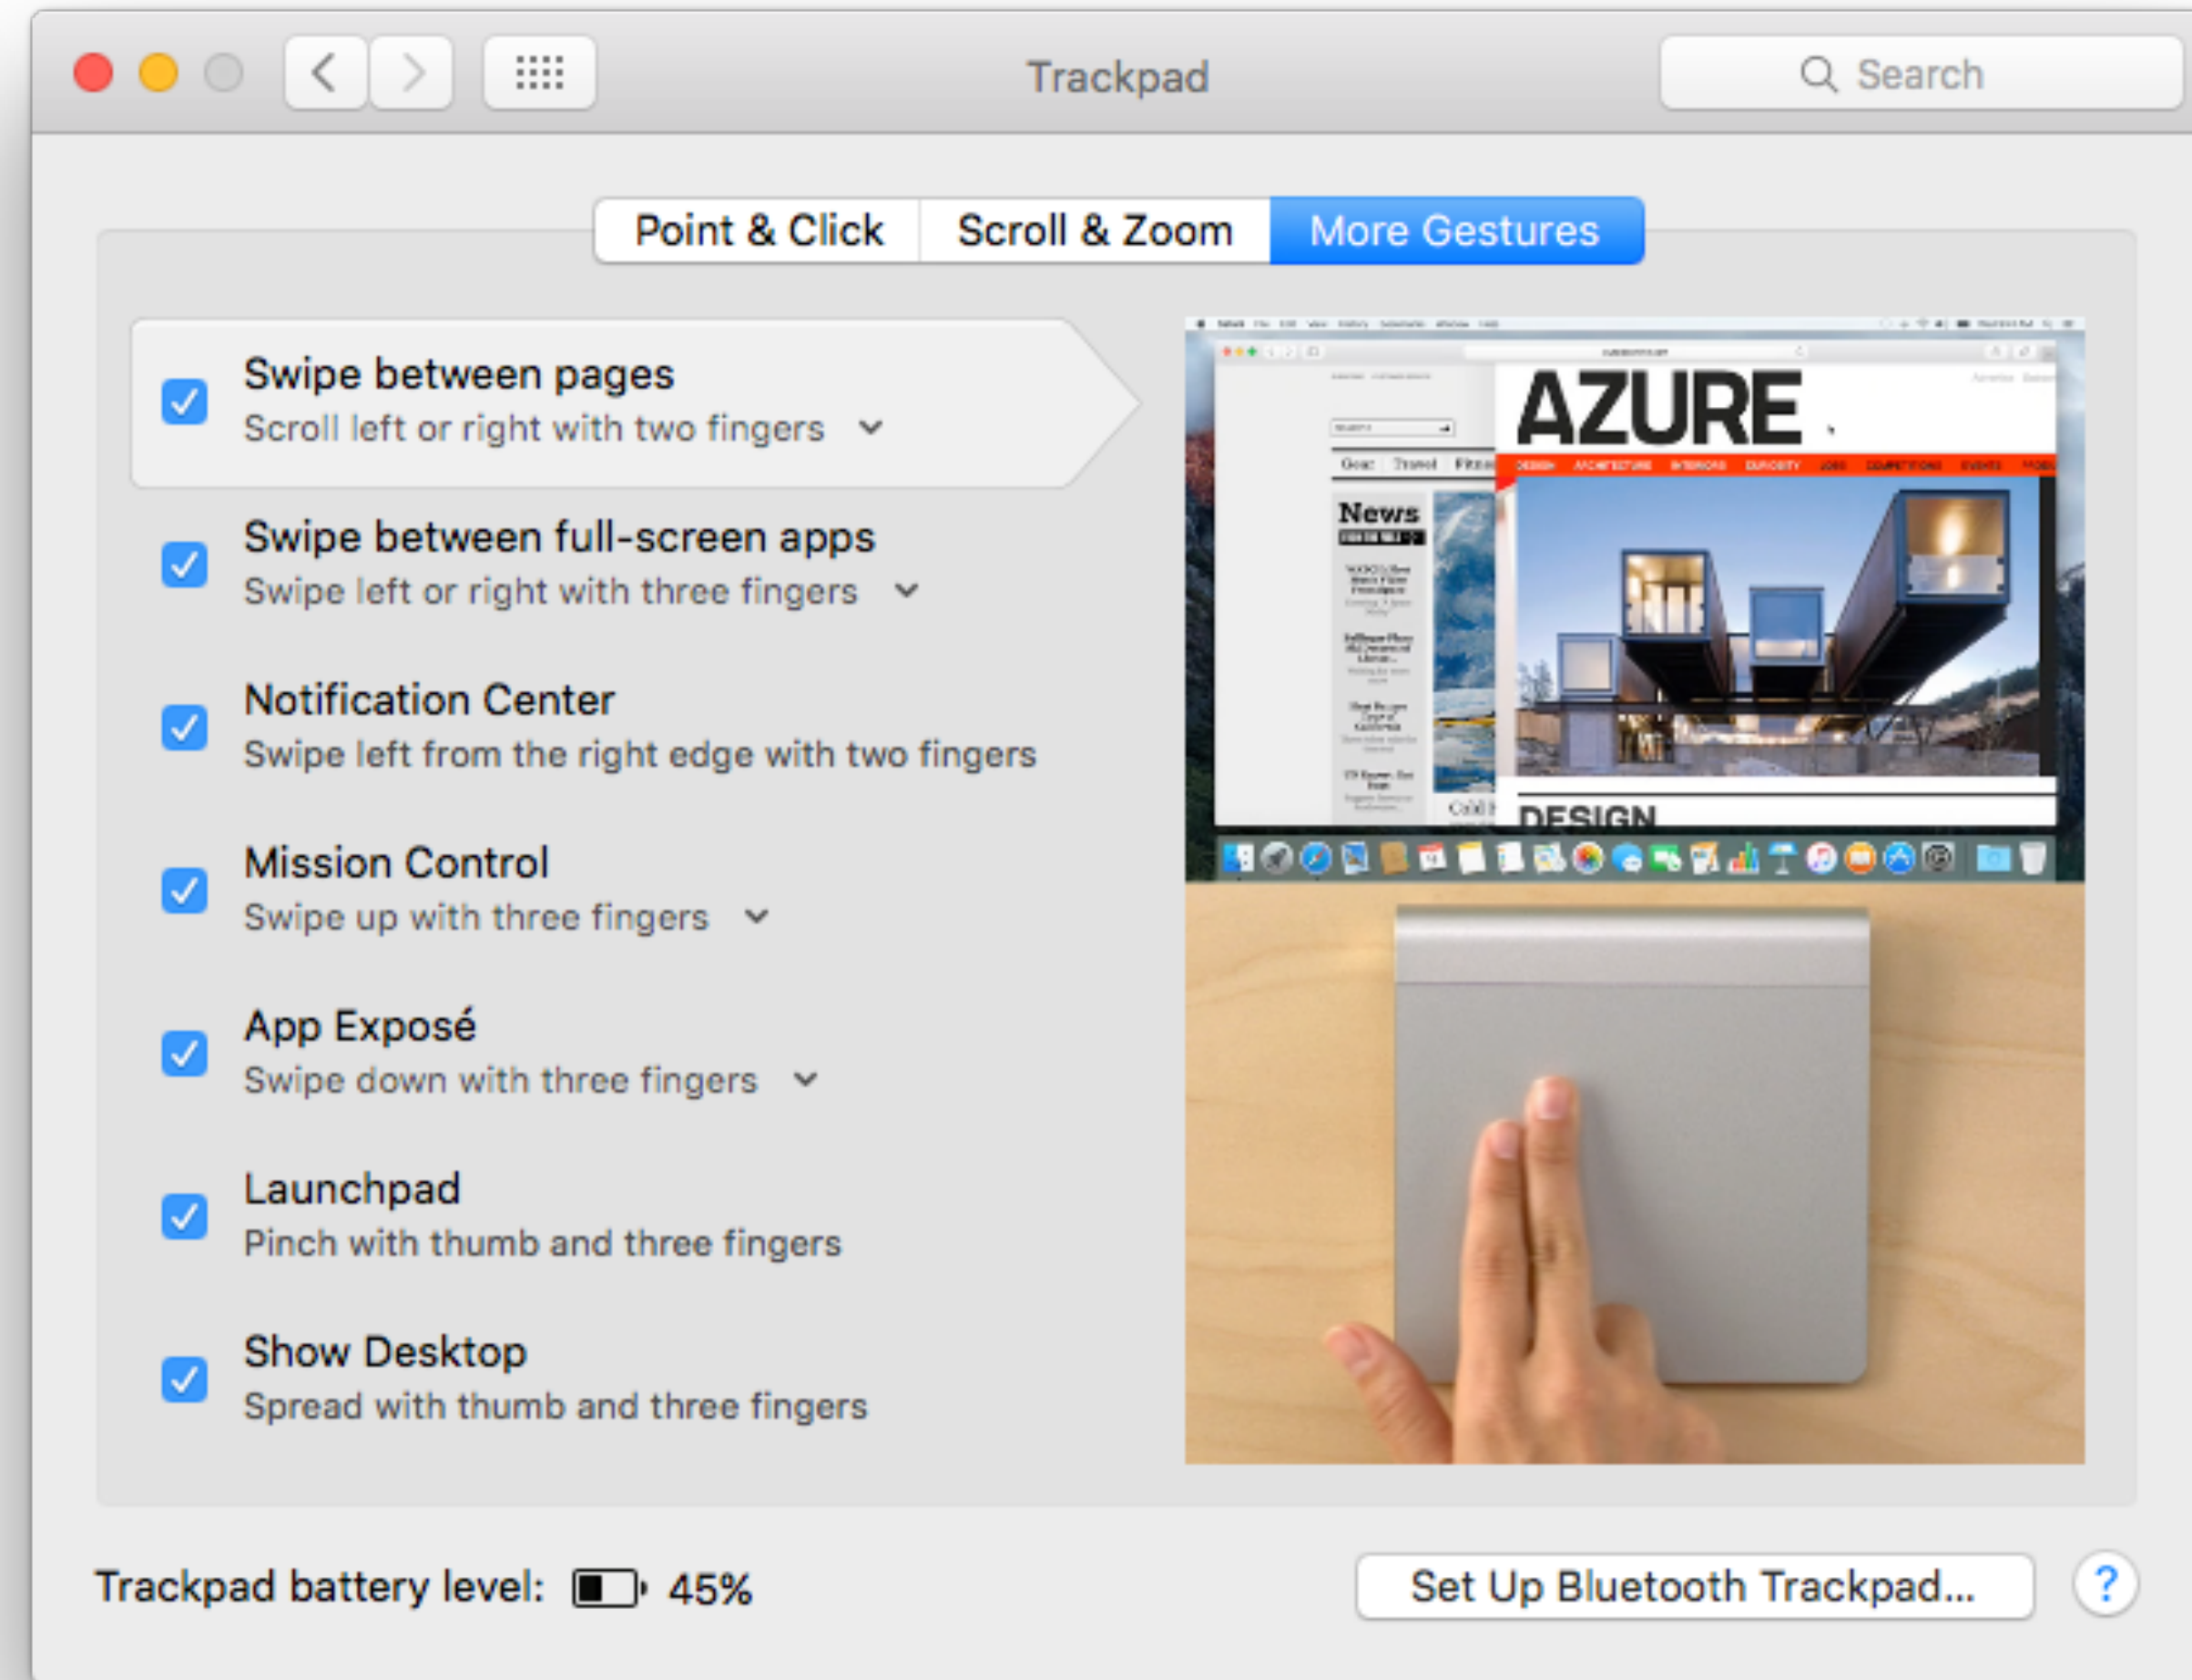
Trackpad

Search

Point & Click | Scroll & Zoom | More Gestures

Swipe between pages
Scroll left or right with two fingers

Swipe between full-screen apps
Swipe left or right with three fingers

Notification Center
Swipe left from the right edge with two fingers

Mission Control
Swipe up with three fingers

App Exposé
Swipe down with three fingers

Launchpad
Pinch with thumb and three fingers

Show Desktop
Spread with thumb and three fingers

AZURE

News

DESIGN

Trackpad battery level: 45%

Set Up Bluetooth Trackpad...

?